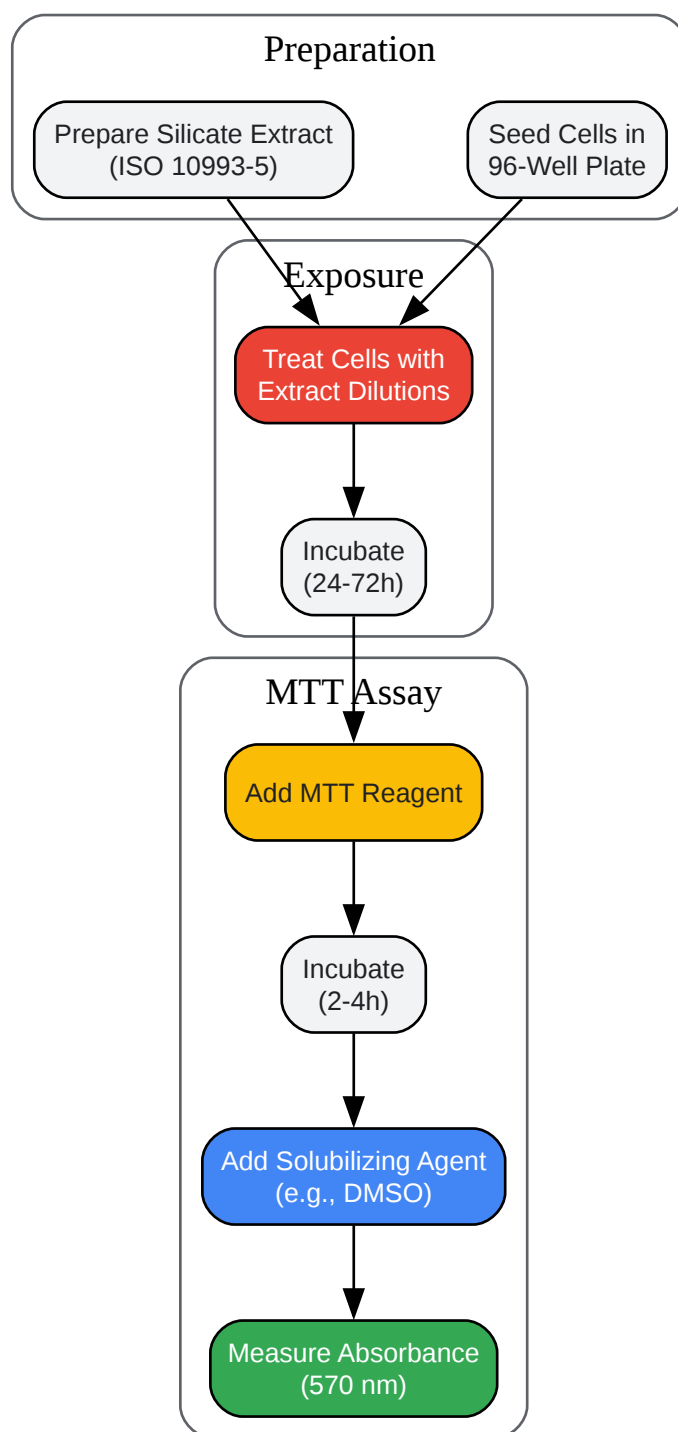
Preparation

Prepare Silicate Extract (ISO 10993-5)

Seed Cells in 96-Well Plate

Exposure

Treat Cells with Extract Dilutions

Incubate (24-72h)

MTT Assay

Add MTT Reagent

Incubate (2-4h)

Add Solubilizing Agent (e.g., DMSO)

Measure Absorbance (570 nm)